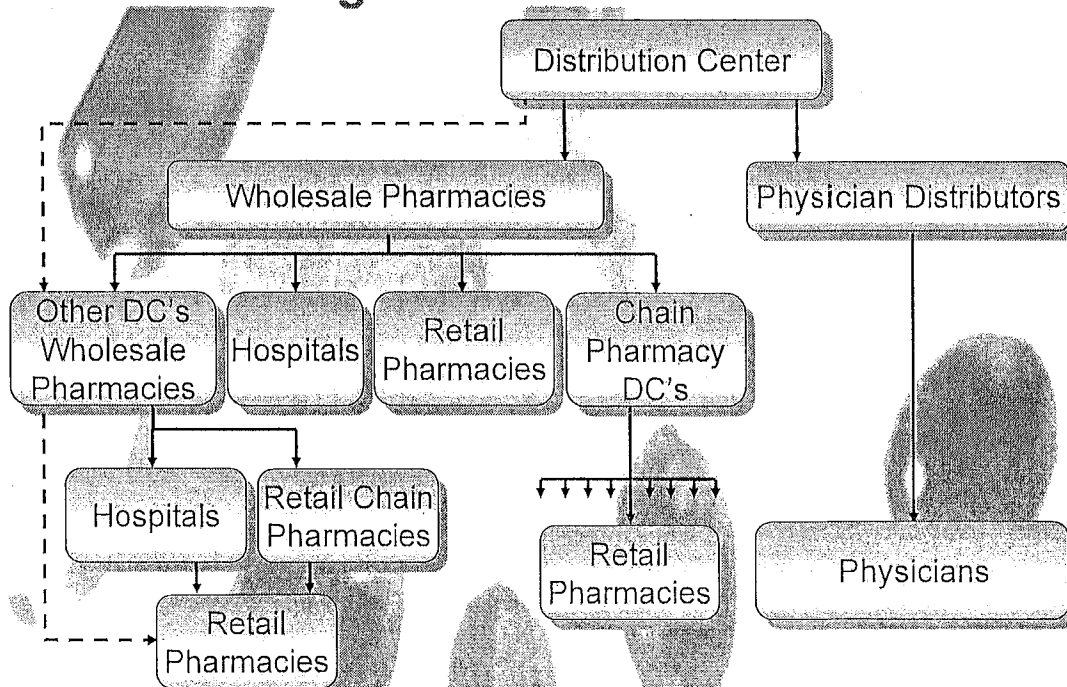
Distribution Center

Wholesale Pharmacies

Physician Distributors

Other DC's Wholesale Pharmacies

Hospitals

Retail Pharmacies

Chain Pharmacy DC's

Hospitals

Retail Chain Pharmacies

Retail Pharmacies

Physicians

Retail Pharmacies